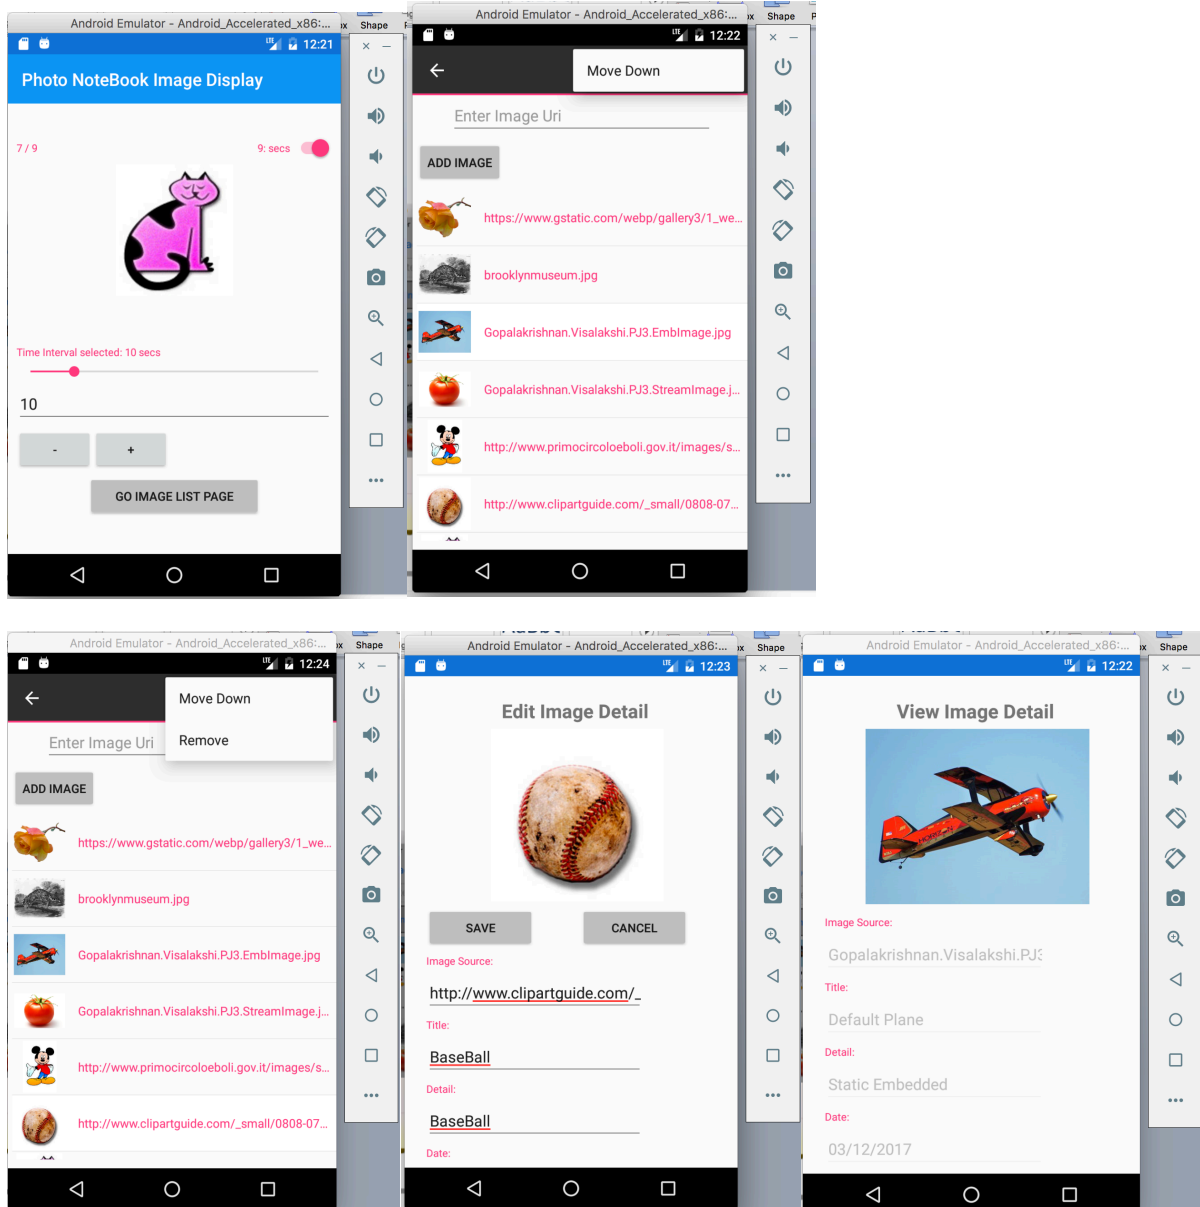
Android Emulator - Android_Accelerated_x86:...
Shape
12:21
Photo NoteBook Image Display
7 / 9
9: secs
Time Interval selected: 10 secs
10
-
+
GO IMAGE LIST PAGE

Android Emulator - Android_Accelerated_x86:...
Shape
12:22
Move Down
Enter Image Uri
ADD IMAGE
https://www.gstatic.com/webp/gallery3/1_we...
brooklynmuseum.jpg
Gopalakrishnan.Visalakshi.PJ3.EmbImage.jpg
Gopalakrishnan.Visalakshi.PJ3.StreamImage.j...
http://www.primocircoloeboli.gov.it/images/s...
http://www.clipartguide.com/_small/0808-07...

Android Emulator - Android_Accelerated_x86:...
Shape
12:24
Move Down
Remove
Enter Image Uri
ADD IMAGE
https://www.gstatic.com/webp/gallery3/1_we...
brooklynmuseum.jpg
Gopalakrishnan.Visalakshi.PJ3.EmbImage.jpg
Gopalakrishnan.Visalakshi.PJ3.StreamImage.j...
http://www.primocircoloeboli.gov.it/images/s...
http://www.clipartguide.com/_small/0808-07...

Android Emulator - Android_Accelerated_x86:...
Shape
12:23
Edit Image Detail
SAVE
CANCEL
Image Source:
http://www.clipartguide.com/_
Title:
BaseBall
Detail:
BaseBall
Date:

Android Emulator - Android_Accelerated_x86:...
Shape
12:22
View Image Detail
Image Source:
Gopalakrishnan.Visalakshi.PJ3
Title:
Default Plane
Detail:
Static Embedded
Date:
03/12/2017